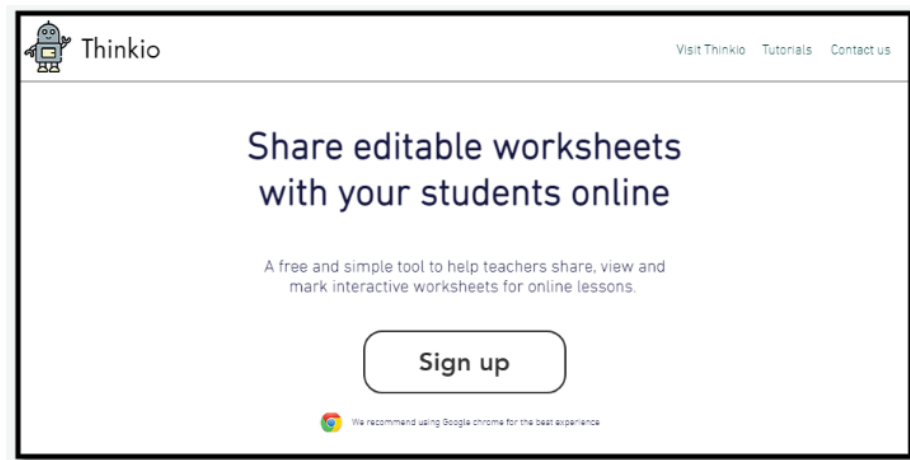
Thinkio

Visit Thinkio Tutorials Contact us

Share editable worksheets with your students online

A free and simple tool to help teachers share, view and mark interactive worksheets for online lessons.

Sign up

We recommend using Google chrome for the best experience